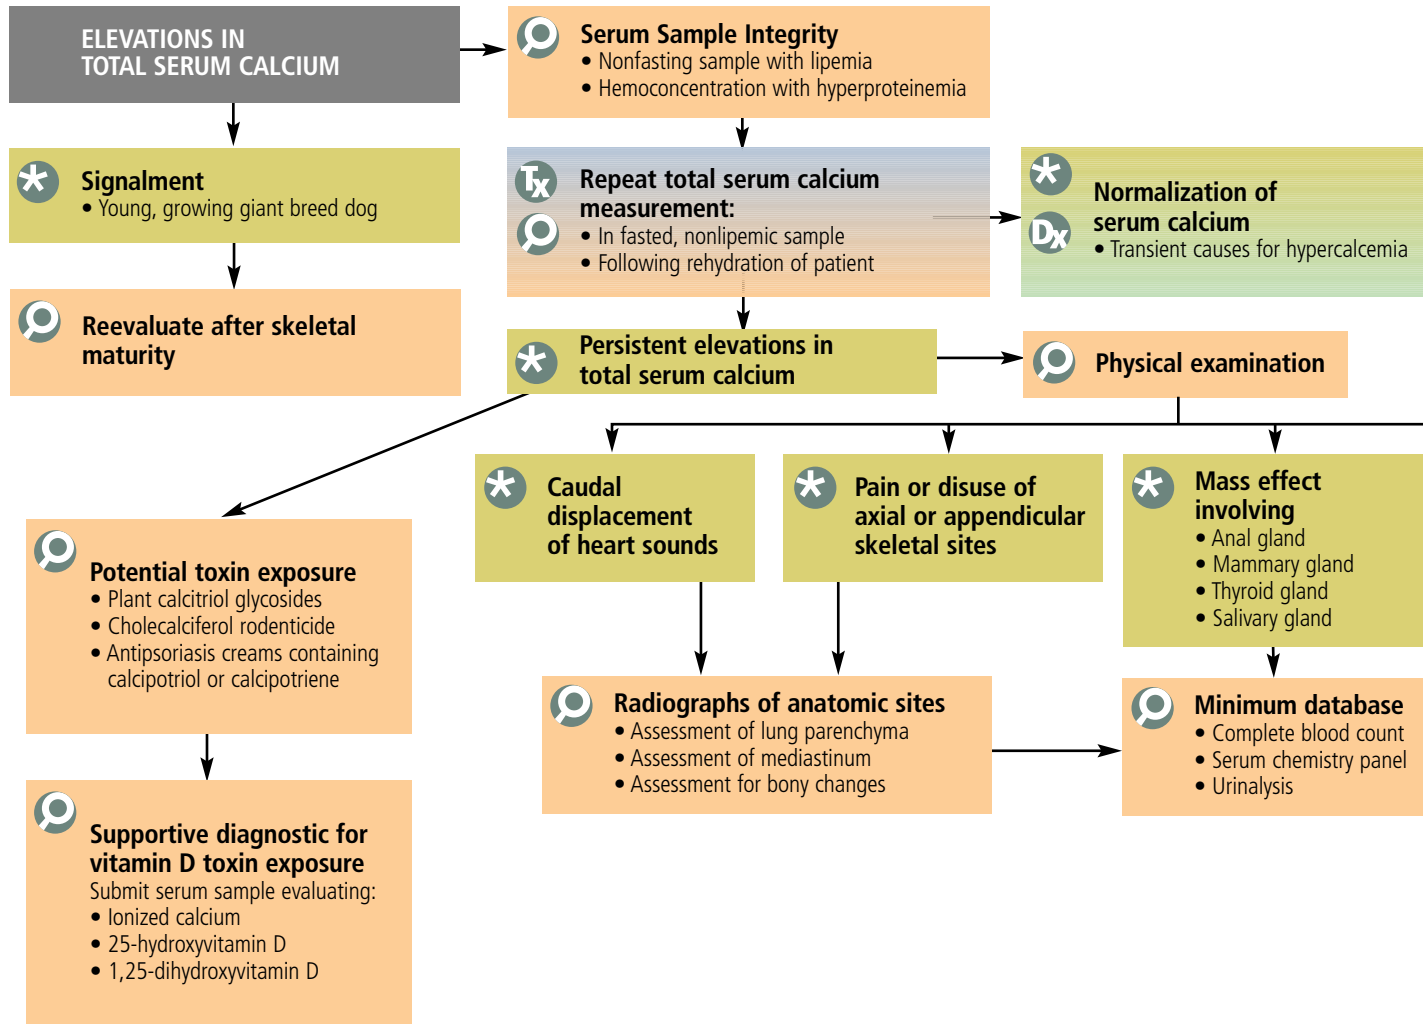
ELEVATIONS IN TOTAL SERUM CALCIUM

Serum Sample Integrity
• Nonfasting sample with lipemia
• Hemoconcentration with hyperproteinemia

Signalment
• Young, growing giant breed dog

Tx

Repeat total serum calcium measurement:
• In fasted, nonlipemic sample
• Following rehydration of patient

Normalization of serum calcium
Dx
• Transient causes for hypercalcemia

Reevaluate after skeletal maturity

Persistent elevations in total serum calcium

Physical examination

Caudal displacement of heart sounds

Pain or disuse of axial or appendicular skeletal sites

Mass effect involving
• Anal gland
• Mammary gland
• Thyroid gland
• Salivary gland

Potential toxin exposure
• Plant calcitriol glycosides
• Cholecalciferol rodenticide
• Antipsoriasis creams containing calcipotriol or calcipotriene

Radiographs of anatomic sites
• Assessment of lung parenchyma
• Assessment of mediastinum
• Assessment for bony changes

Minimum database
• Complete blood count
• Serum chemistry panel
• Urinalysis

Supportive diagnostic for vitamin D toxin exposure
Submit serum sample evaluating:
• Ionized calcium
• 25-hydroxyvitamin D
• 1,25-dihydroxyvitamin D